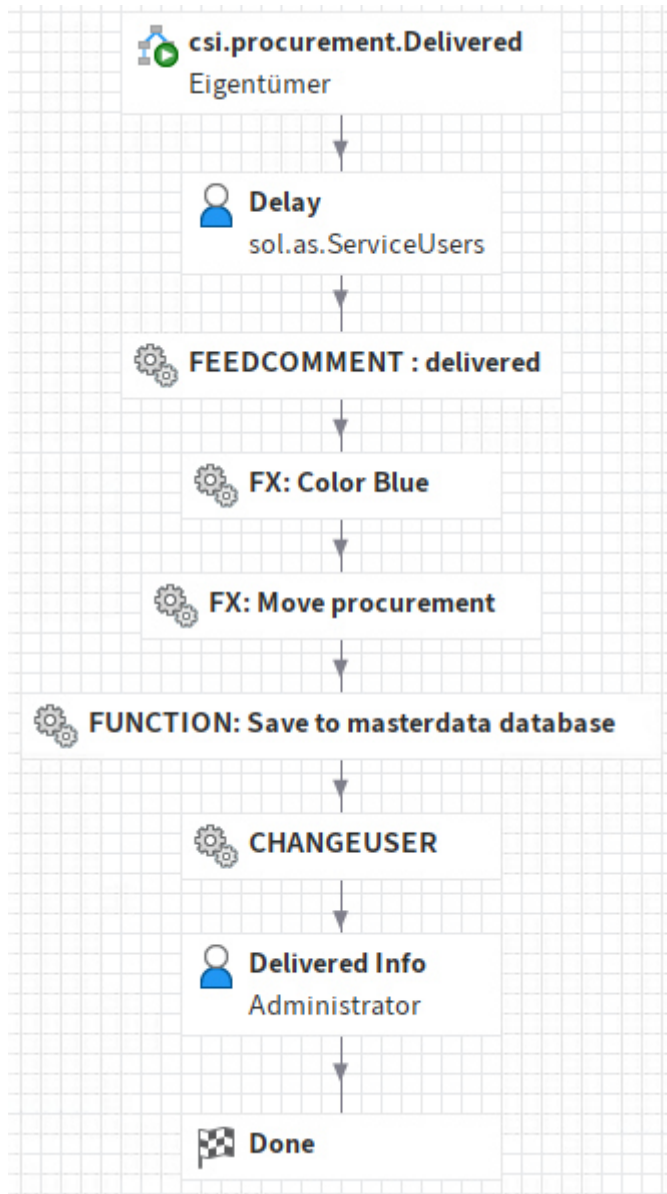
csi.procurement.Delivered
Eigentümer

Delay
sol.as.ServiceUsers

FEEDCOMMENT : delivered

FX: Color Blue

FX: Move procurement

FUNCTION: Save to masterdata database

CHANGEUSER

Delivered Info
Administrator

Done